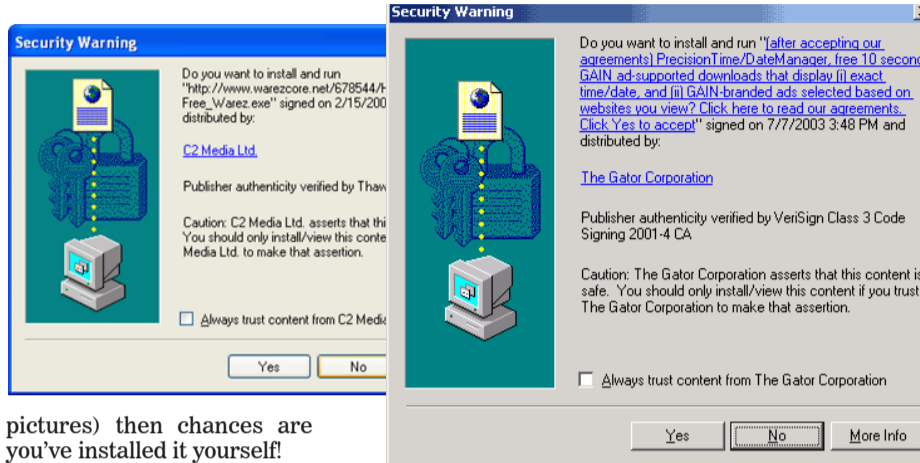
Security Warning

Do you want to install and run "http://www.warezcore.net/678544/H Free_Warez.exe" signed on 2/15/200 distributed by:

C2 Media Ltd.

Publisher authenticity verified by Thaw

Caution: C2 Media Ltd. asserts that thi You should only install/view this conte Media Ltd. to make that assertion.

Always trust content from C2 Media

Yes

No

pictures) then chances are you've installed it yourself!

Security Warning

Do you want to install and run "[after accepting our agreements] PrecisionTime/DateManager, free 10 second GAIN ad-supported downloads that display (i) exact time/date, and (ii) GAIN-branded ads selected based on websites you view? Click here to read our agreements. Click Yes to accept" signed on 7/7/2003 3:48 PM and distributed by:

The Gator Corporation

Publisher authenticity verified by VeriSign Class 3 Code Signing 2001-4 CA

Caution: The Gator Corporation asserts that this content is safe. You should only install/view this content if you trust The Gator Corporation to make that assertion.

Always trust content from The Gator Corporation

Yes

No

More Info